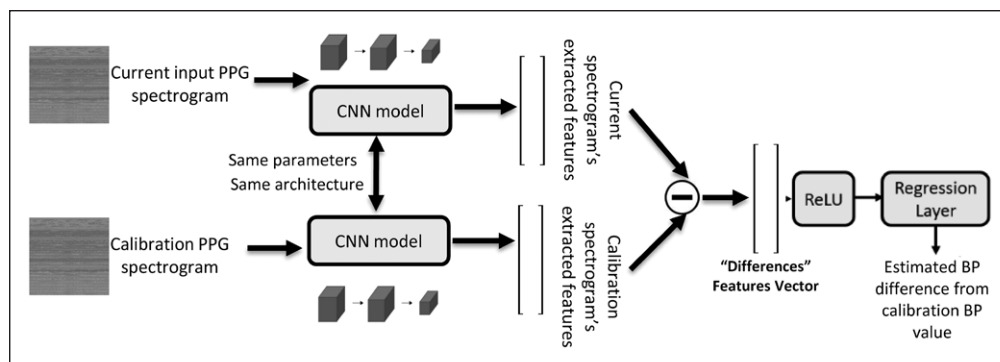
Current input PPG spectrogram

CNN model

Current spectrogram's extracted features

Same parameters
Same architecture

Calibration PPG spectrogram

CNN model

Calibration spectrogram's extracted features

"Differences" Features Vector

ReLU

Regression Layer

Estimated BP difference from calibration BP value